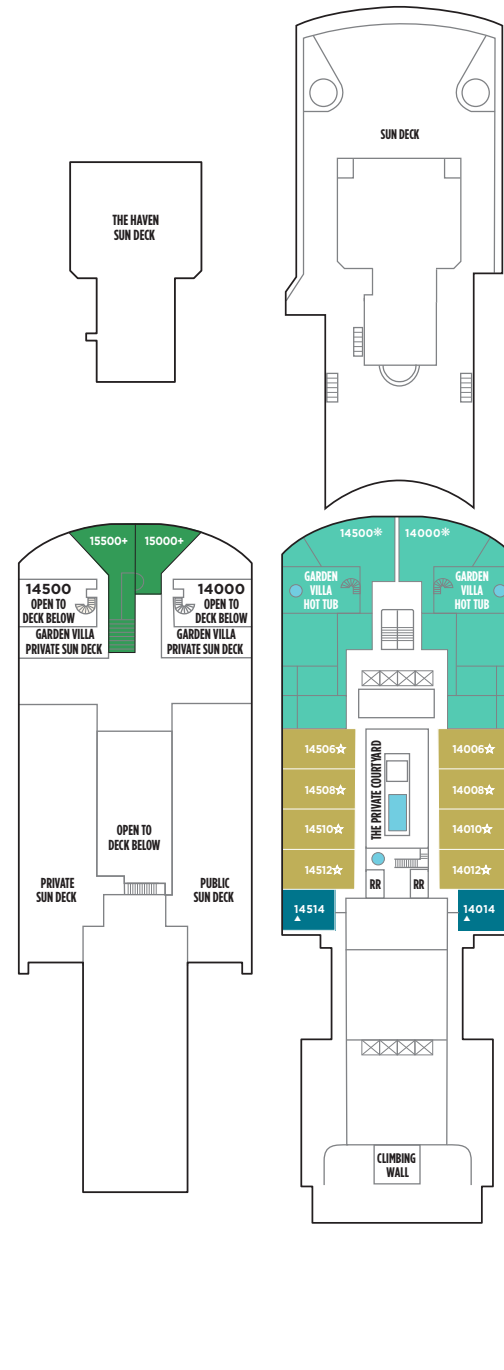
SUN DECK

THE HAVEN SUN DECK

15500+ 15000+

14500 OPEN TO DECK BELOW

GARDEN VILLA PRIVATE SUN DECK

14000 OPEN TO DECK BELOW

GARDEN VILLA PRIVATE SUN DECK

OPEN TO DECK BELOW

PRIVATE SUN DECK

PUBLIC SUN DECK

14500❋ 14000❋

GARDEN VILLA HOT TUB

GARDEN VILLA HOT TUB

14506☆
14508☆
14510☆
14512☆

THE PRIVATE COURTYARD

14006☆
14008☆
14010☆
14012☆

RR RR

14514 ▲

14014 ▲

CLIMBING WALL